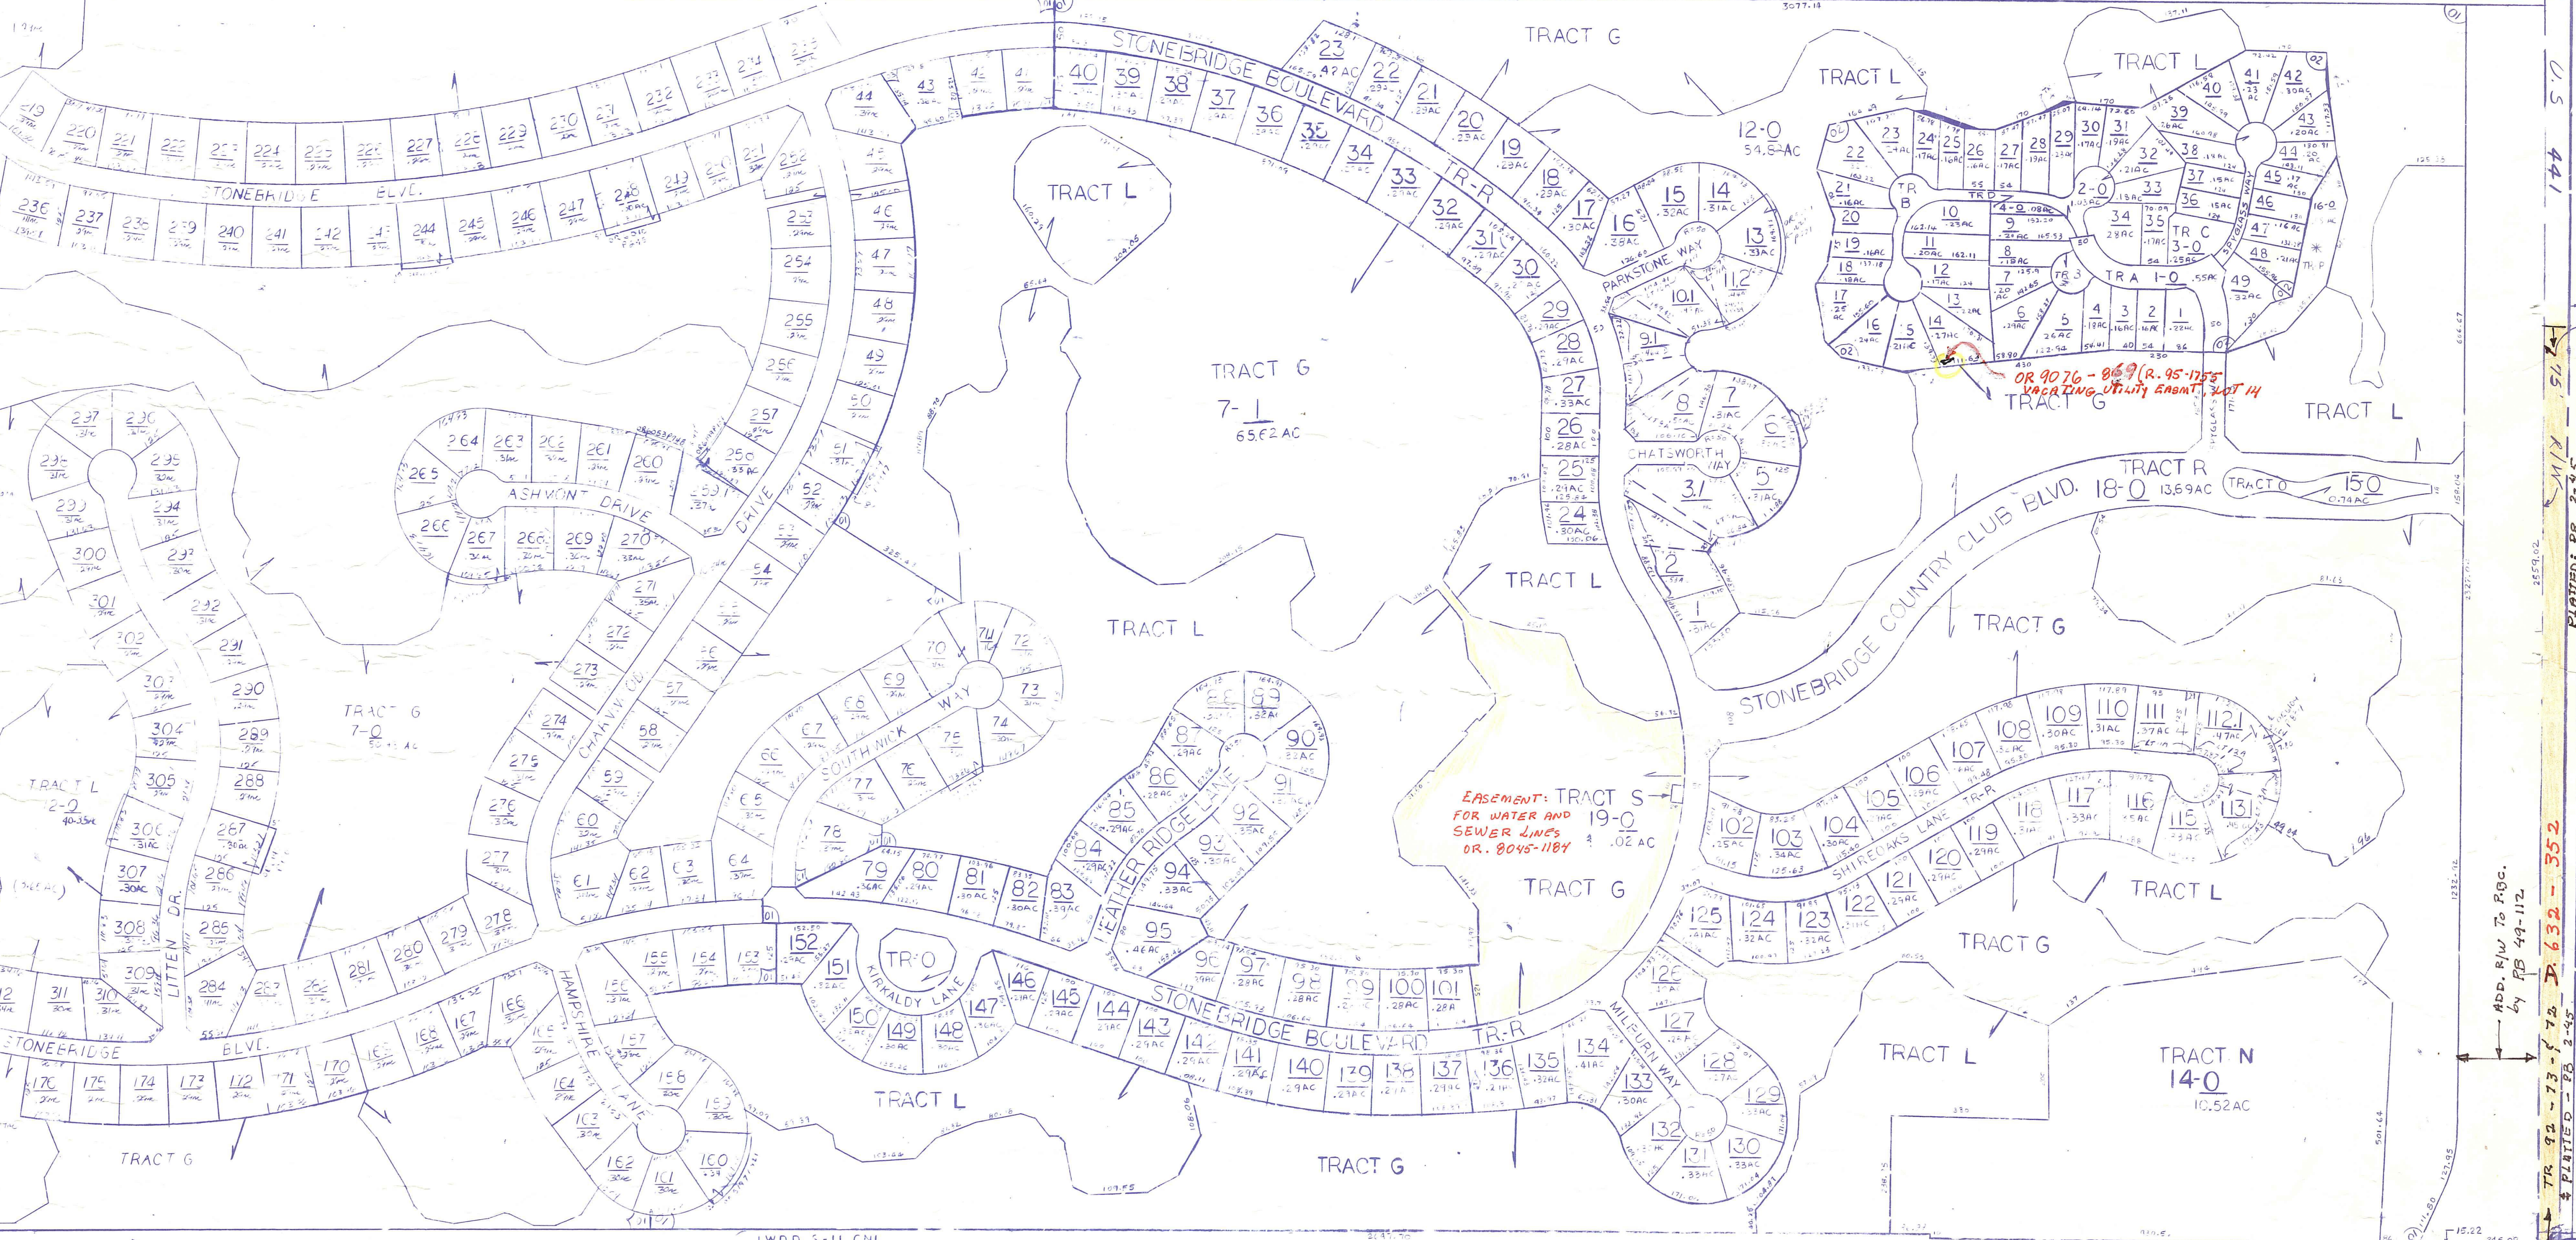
STONEBRIDGE BOULEVARD
TR-R
TRACT G
TRACT L
TRACT L
12-0
54.8 AC
TRACT L
TRACT G
7-1
65.62 AC
PARKSTONE WAY
CHATSWORTH WAY
TRACT L
TRACT G
TRACT L
TRACT R
18-0 13.69AC
TRACT O
150
0.74AC
STONEBRIDGE COUNTRY CLUB BLVD.
TRACT G
OR 9076 - 869 (R. 95-1755
VACATING UTILITY EASMT, LOT 14
STONEBRIDGE BLVD.
ASHMONT DRIVE
DRIVE
TRACT G
7-0
TRACT L
12-0
LITTEN DR.
SOUTH NICK WAY
HEATHER RIDGE LANE
EASEMENT: TRACT S
FOR WATER AND
SEWER LINES
OR. 8045-1184
19-0
.02 AC
TRACT G
SHIREOAKS LANE
TR-R
TRACT L
TRACT G
STONEBRIDGE BLVD.
HAMPSHIRE LANE
KIRKALDY LANE
TR-O
STONEBRIDGE BOULEVARD
TR-R
MILBURN WAY
TRACT L
TRACT G
TRACT G
TRACT L
TRACT N
14-0
10.52AC
TR A 1-0
TR B
TR C 3-0
TR D
2-0
4-0
U.S. 41
R/W
TR 92-73 & 72 D. 632-352
ADD. R/W TO P.B.C. by PB 49-112
PLATTED PB